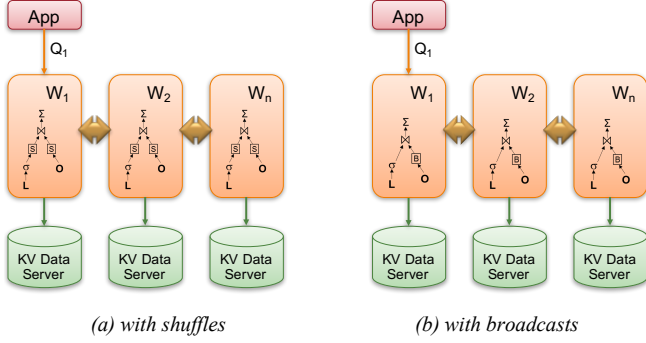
App

$Q_1$

$W_1$

$\Sigma$
$\bowtie$
S S
$\sigma$
L O

$W_2$

$\Sigma$
$\bowtie$
S S
$\sigma$
L O

$W_n$

$\Sigma$
$\bowtie$
S S
$\sigma$
L O

KV Data Server

KV Data Server

KV Data Server

(a) with shuffles

App

$Q_1$

$W_1$

$\Sigma$
$\bowtie$
B
$\sigma$
L O

$W_2$

$\Sigma$
$\bowtie$
B
$\sigma$
L O

$W_n$

$\Sigma$
$\bowtie$
B
$\sigma$
L O

KV Data Server

KV Data Server

KV Data Server

(b) with broadcasts